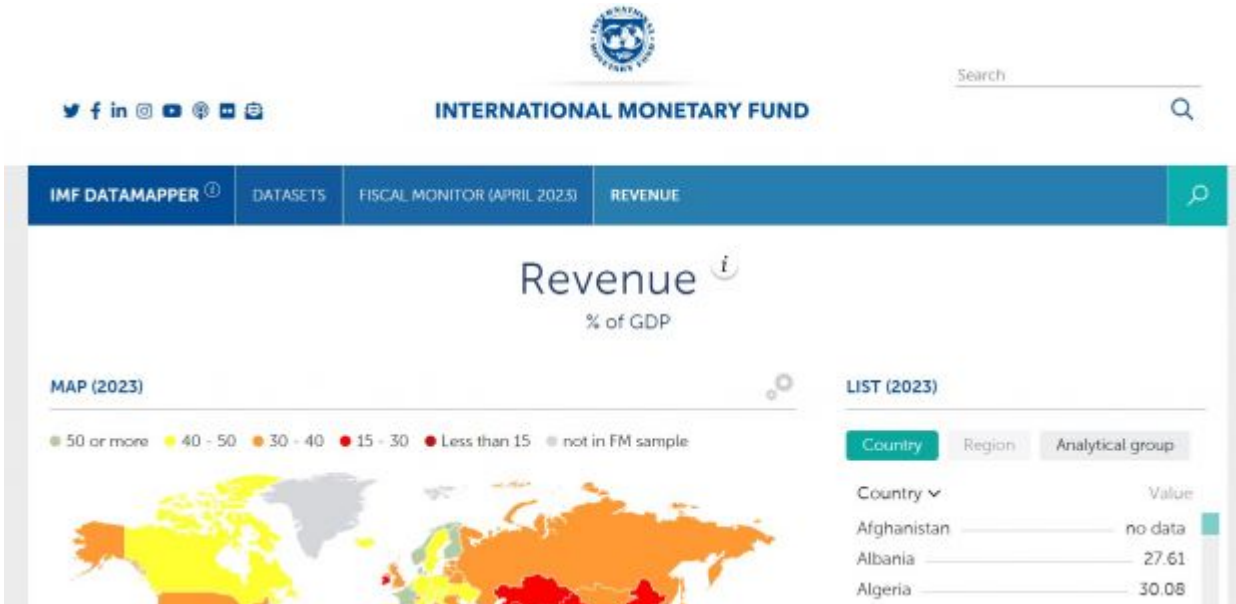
Search

INTERNATIONAL MONETARY FUND

IMF DATAMAPPER DATASETS FISCAL MONITOR (APRIL 2023) REVENUE

Revenue

% of GDP

MAP (2023)

50 or more 40 - 50 30 - 40 15 - 30 Less than 15 not in FM sample

LIST (2023)

Country Region Analytical group

Country Value

Afghanistan no data
Albania 27.61
Algeria 30.08